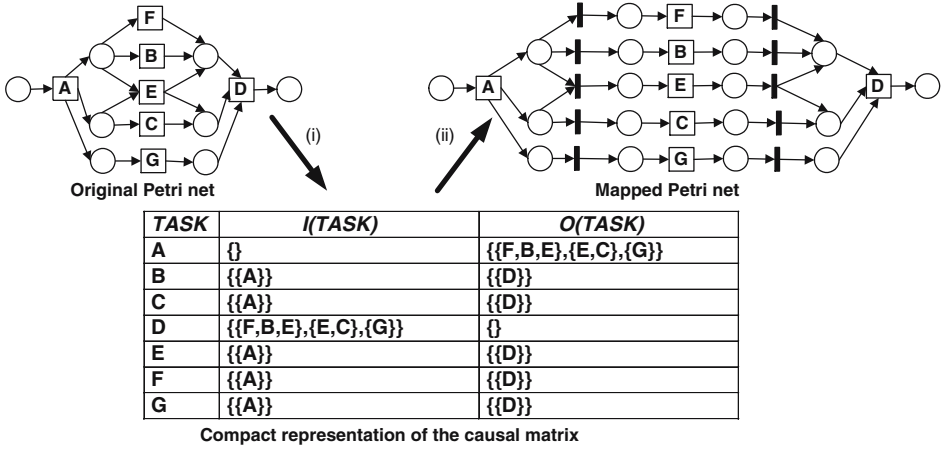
F
A
B
E
D
C
G
Original Petri net

(i)

(ii)

A
F
B
E
D
C
G
Mapped Petri net

| TASK | I(TASK) | O(TASK) |
|---|---|---|
| A | {} | {{F,B,E},{E,C},{G}} |
| B | {{A}} | {{D}} |
| C | {{A}} | {{D}} |
| D | {{F,B,E},{E,C},{G}} | {} |
| E | {{A}} | {{D}} |
| F | {{A}} | {{D}} |
| G | {{A}} | {{D}} |

Compact representation of the causal matrix